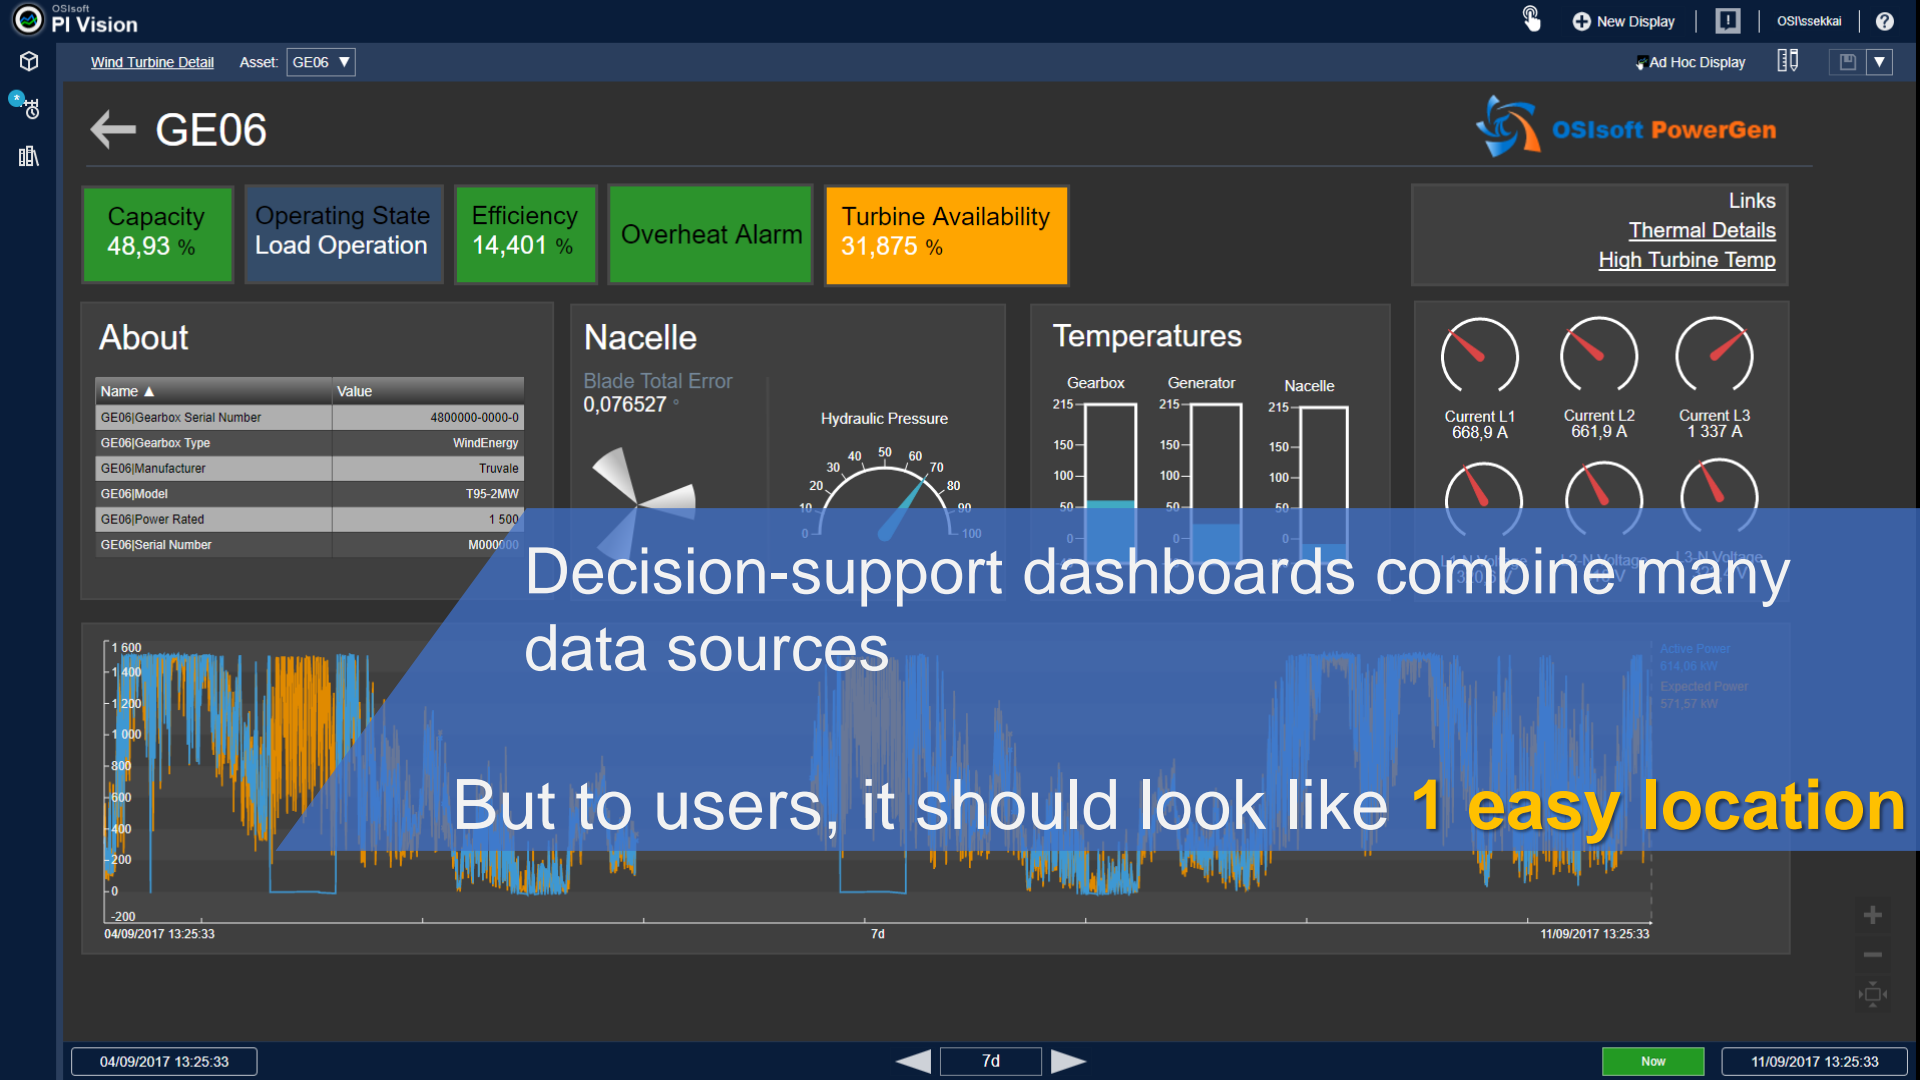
OSIsoft PI Vision

New Display | OSI\ssekkai

Wind Turbine Detail Asset: GE06

Ad Hoc Display

GE06

OSIsoft PowerGen

Capacity 48,93 %

Operating State Load Operation

Efficiency 14,401 %

Overheat Alarm

Turbine Availability 31,875 %

Links
Thermal Details
High Turbine Temp

About

| Name ▲ | Value |
|---|---|
| GE06\|Gearbox Serial Number | 4800000-0000-0 |
| GE06\|Gearbox Type | WindEnergy |
| GE06\|Manufacturer | Truvale |
| GE06\|Model | T95-2MW |
| GE06\|Power Rated | 1 500 |
| GE06\|Serial Number | M000000 |

Nacelle

Blade Total Error
0,076527 °

Hydraulic Pressure
0 10 20 30 40 50 60 70 80 90 100

Temperatures

Gearbox Generator Nacelle
215 150 100 50 0

Current L1 668,9 A
Current L2 661,9 A
Current L3 1 337 A

L1 N Voltage L2 N Voltage L3 N Voltage

1 600 1 400 1 200 1 000 800 600 400 200 0 -200

Active Power 614,06 kW
Expected Power 571,57 kW

04/09/2017 13:25:33 7d 11/09/2017 13:25:33

Decision-support dashboards combine many data sources

But to users, it should look like 1 easy location

04/09/2017 13:25:33 7d Now 11/09/2017 13:25:33